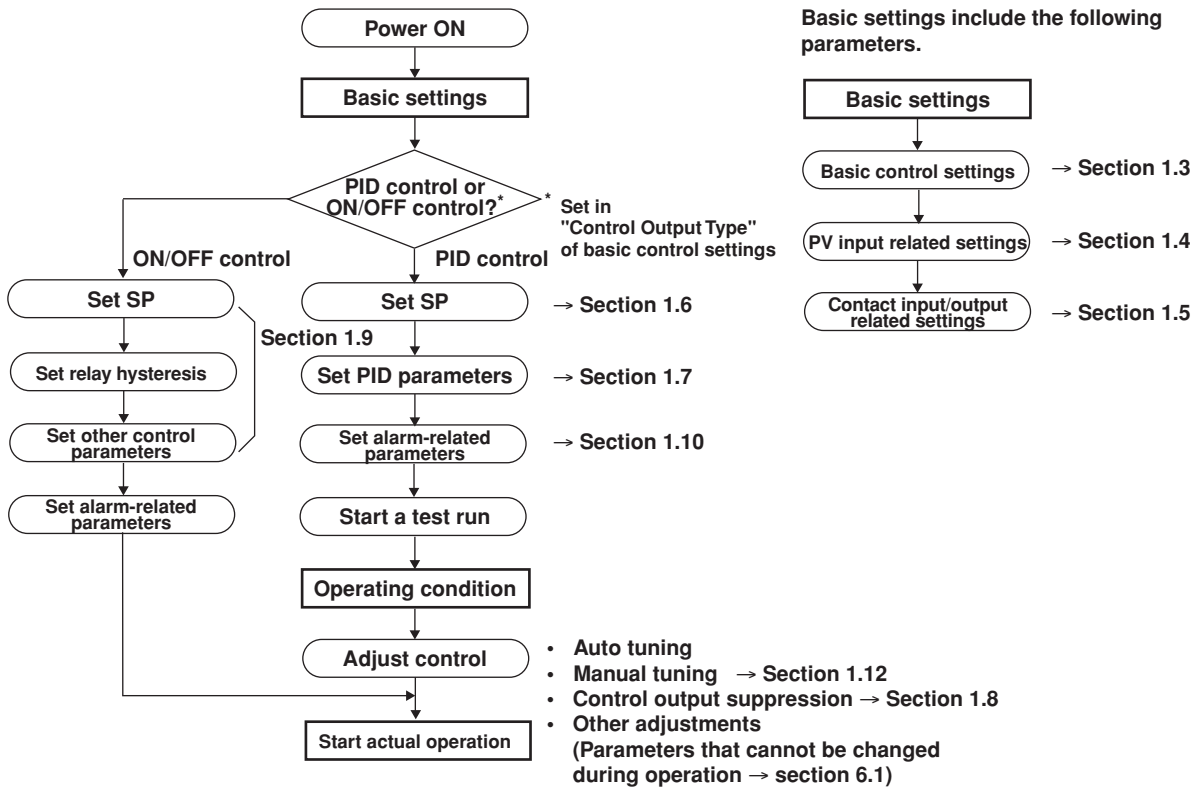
Power ON

Basic settings

PID control or ON/OFF control?*

* Set in "Control Output Type" of basic control settings

ON/OFF control

PID control

Set SP

Set relay hysteresis

Set other control parameters

Section 1.9

Set alarm-related parameters

Set SP → Section 1.6

Set PID parameters → Section 1.7

Set alarm-related parameters → Section 1.10

Start a test run

Operating condition

Adjust control

Start actual operation

• Auto tuning
• Manual tuning → Section 1.12
• Control output suppression → Section 1.8
• Other adjustments (Parameters that cannot be changed during operation → section 6.1)

Basic settings include the following parameters.

Basic settings

Basic control settings → Section 1.3

PV input related settings → Section 1.4

Contact input/output related settings → Section 1.5